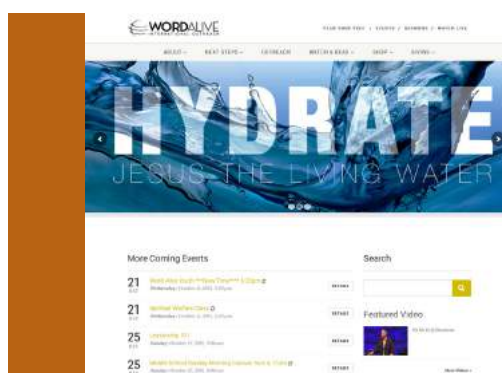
WORDALIVE
INTERNATIONAL OUTREACH

PLAN YOUR VISIT | EVENTS | SERMONS | WATCH LIVE

ABOUT | NEXT STEPS | OUTREACH | WATCH & READ | SHOP | GIVING

HYDRATE
JESUS THE LIVING WATER

More Coming Events

21 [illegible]
DETAILS

21 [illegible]
DETAILS

25 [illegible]
DETAILS

25 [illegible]
DETAILS

Search

Featured Video

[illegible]